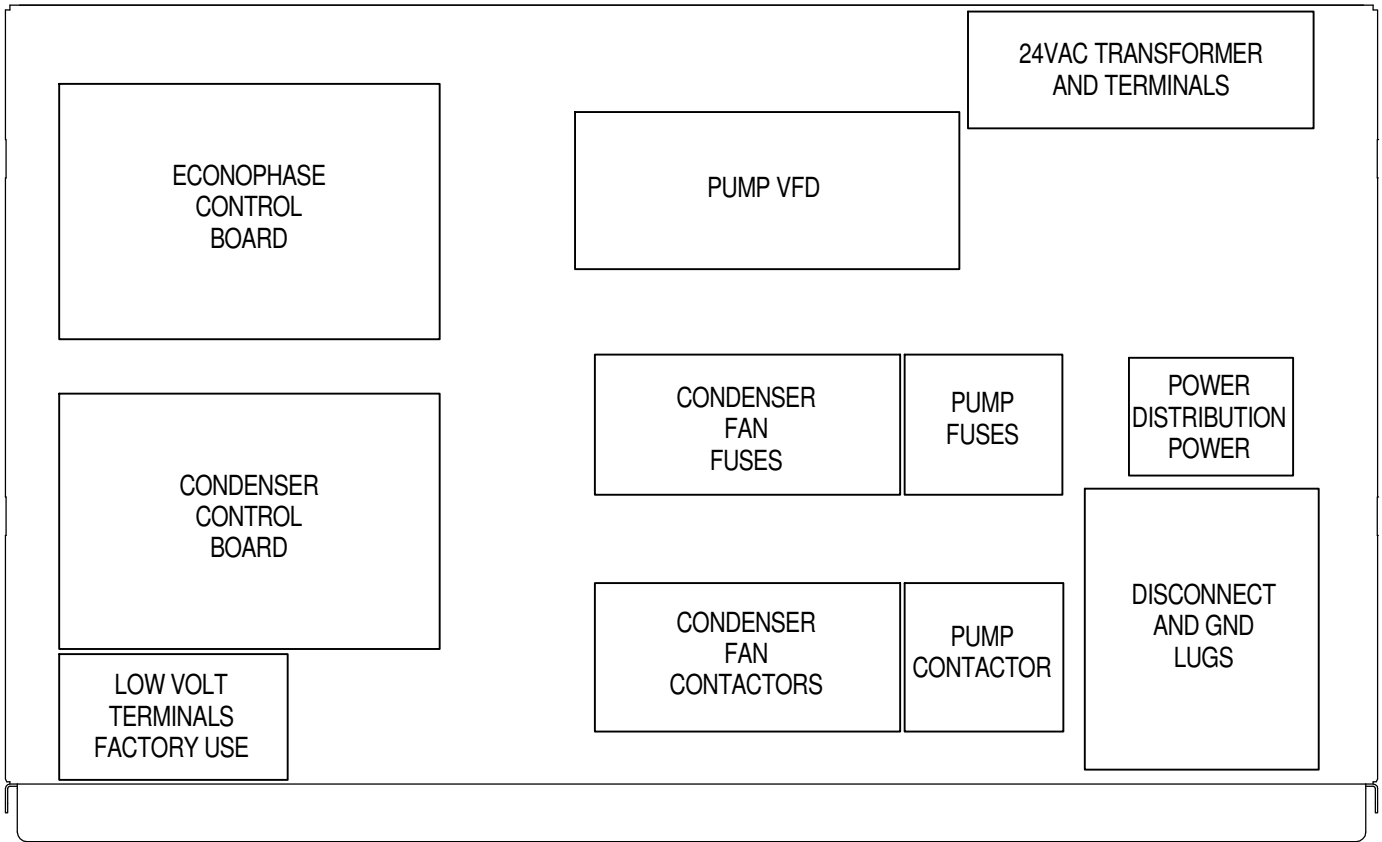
24VAC TRANSFORMER AND TERMINALS

ECONOPHASE CONTROL BOARD

PUMP VFD

CONDENSER FAN FUSES

PUMP FUSES

POWER DISTRIBUTION POWER

CONDENSER CONTROL BOARD

CONDENSER FAN CONTACTORS

PUMP CONTACTOR

DISCONNECT AND GND LUGS

LOW VOLT TERMINALS FACTORY USE